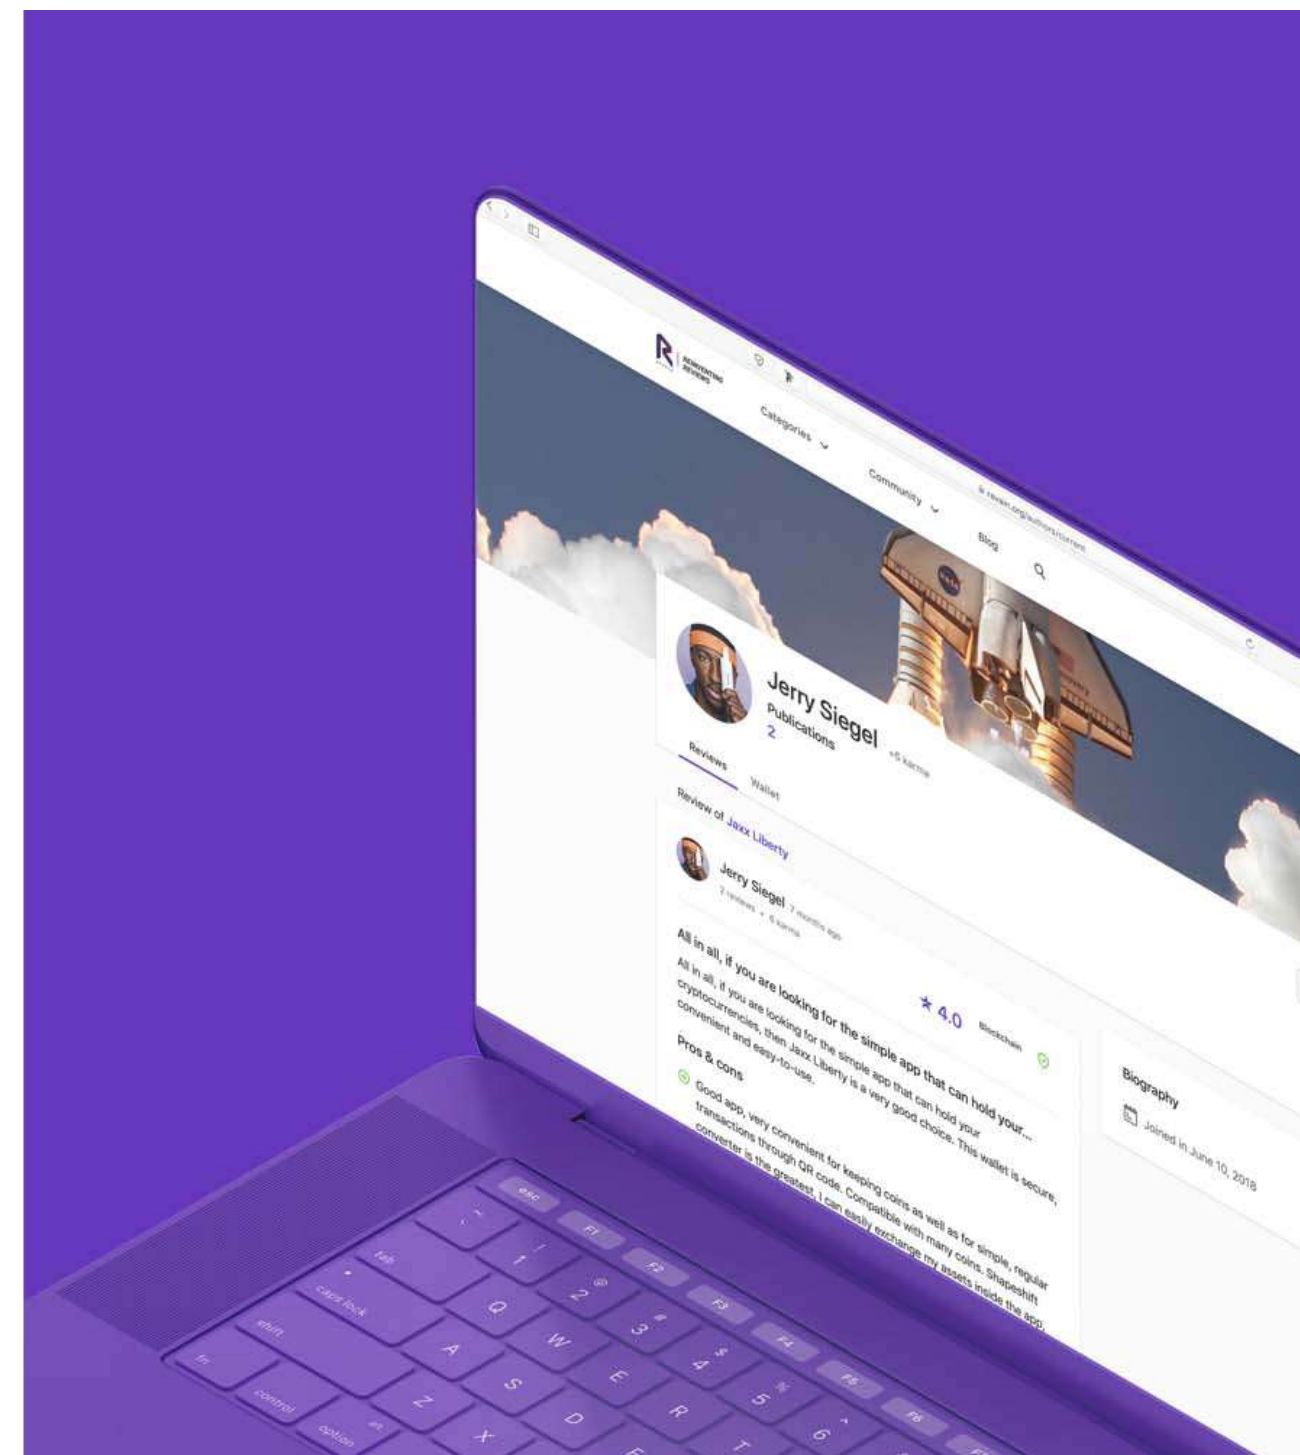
REINVENTING REVIEWS

revain.org/authors/current

Categories

Community

Blog

Jerry Siegel

+6 karma

Publications
2

Reviews

Wallet

Review of Jaxx Liberty

Jerry Siegel · 7 months ago
2 reviews · 6 karma

★ 4.0

Blockchain

All in all, if you are looking for the simple app that can hold your...

All in all, if you are looking for the simple app that can hold your cryptocurrencies, then Jaxx Liberty is a very good choice. This wallet is secure, convenient and easy-to-use.

Pros & cons

Good app, very convenient for keeping coins as well as for simple, regular transactions through QR code. Compatible with many coins. Shapeshift converter is the greatest, I can easily exchange my assets inside the app.

Biography

Joined in June 10, 2018

esc

F1

F2

F3

F4

F5

F6

tab

caps lock

shift

fn

control

option

Q

W

E

R

A

S

D

Z

X

1

2

3

4

5

6